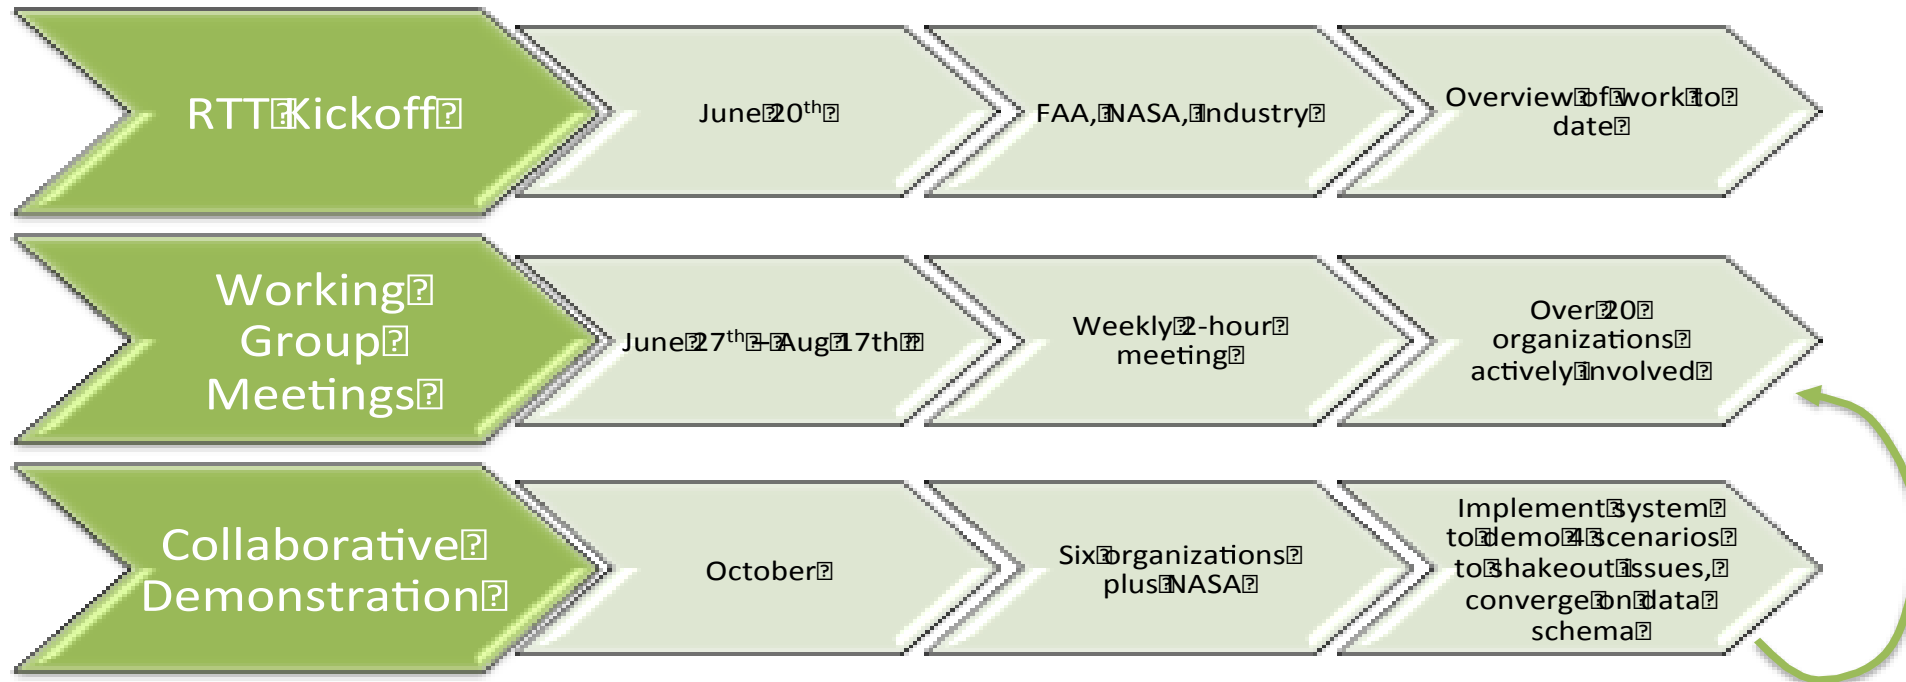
RTT Kickoff

June 20$^{th}$

FAA, NASA, Industry

Overview of work to date

Working Group Meetings

June 27$^{th}$ – Aug 17th

Weekly 2-hour meeting

Over 20 organizations actively involved

Collaborative Demonstration

October

Six organizations plus NASA

Implement system to demo 4 scenarios to shakeout issues, converge on data schema